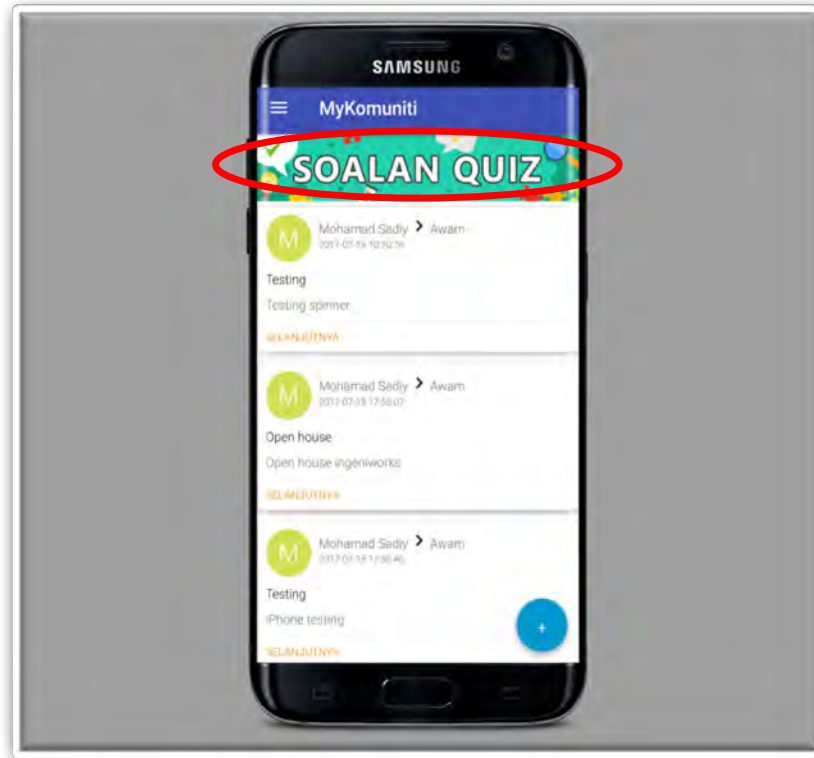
SAMSUNG

MyKomuniti

SOALAN QUIZ

M
Mohamad Sadiy > Awam
2017-07-19 10:32:36

Testing

Testing spinner

SELANJUTNYA

M
Mohamad Sadiy > Awam
2017-07-15 17:58:07

Open house

Open house ingeniworks

SELANJUTNYA

M
Mohamad Sadiy > Awam
2017-07-13 17:30:46

Testing

iPhone testing

SELANJUTNYA

+